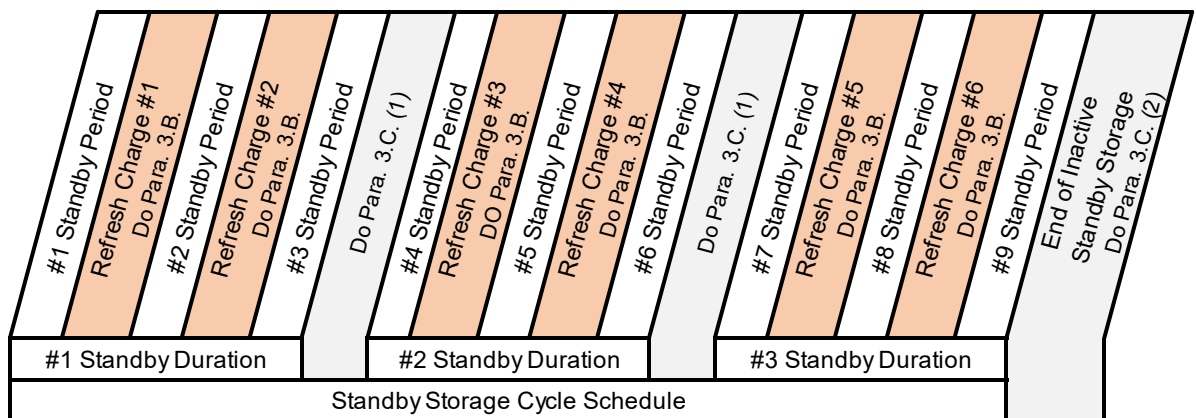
#1 Standby Period

Refresh Charge #1
Do Para. 3.B.

#2 Standby Period

Refresh Charge #2
Do Para. 3.B.

#3 Standby Period

Do Para. 3.C. (1)

#4 Standby Period

Refresh Charge #3
DO Para. 3.B.

#5 Standby Period

Refresh Charge #4
Do Para. 3.B.

#6 Standby Period

Do Para. 3.C. (1)

#7 Standby Period

Refresh Charge #5
Do Para. 3.B.

#8 Standby Period

Refresh Charge #6
Do Para. 3.B.

#9 Standby Period

End of Inactive
Standby Storage
Do Para. 3.C. (2)

#1 Standby Duration

#2 Standby Duration

#3 Standby Duration

Standby Storage Cycle Schedule